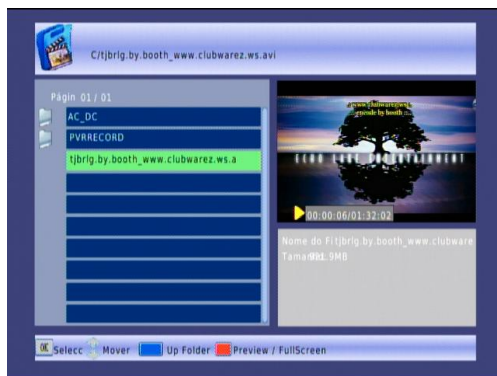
C/tjbrlg.by.booth_www.clubwarez.ws.avi

Págin 01 / 01

AC_DC

PVRRECORD

tjbrlg.by.booth_www.clubwarez.ws.a

www.clubwarez.ws
encode by booth

ECHO LAKE ENTERTAINMENT

00:00:06/01:32:02

Nome do Fitjbrlg.by.booth_www.clubware

Taman981.9MB

OK Selecc Mover Up Folder Preview / FullScreen